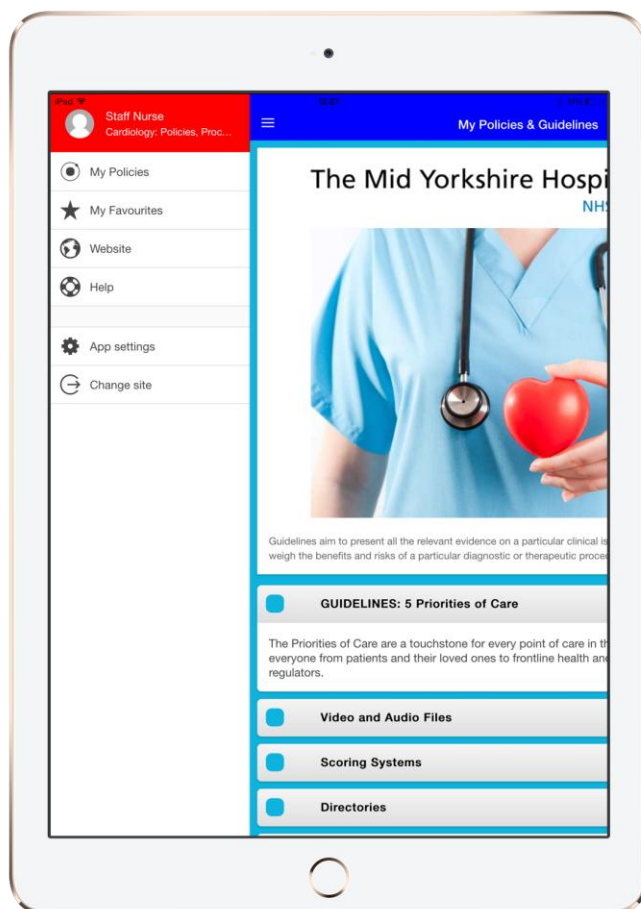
iPad

Staff Nurse
Cardiology: Policies, Proc...

My Policies

My Favourites

Website

Help

App settings

Change site

My Policies & Guidelines

The Mid Yorkshire Hospi
NHS

Guidelines aim to present all the relevant evidence on a particular clinical is weigh the benefits and risks of a particular diagnostic or therapeutic proce

GUIDELINES: 5 Priorities of Care

The Priorities of Care are a touchstone for every point of care in th everyone from patients and their loved ones to frontline health an regulators.

Video and Audio Files

Scoring Systems

Directories